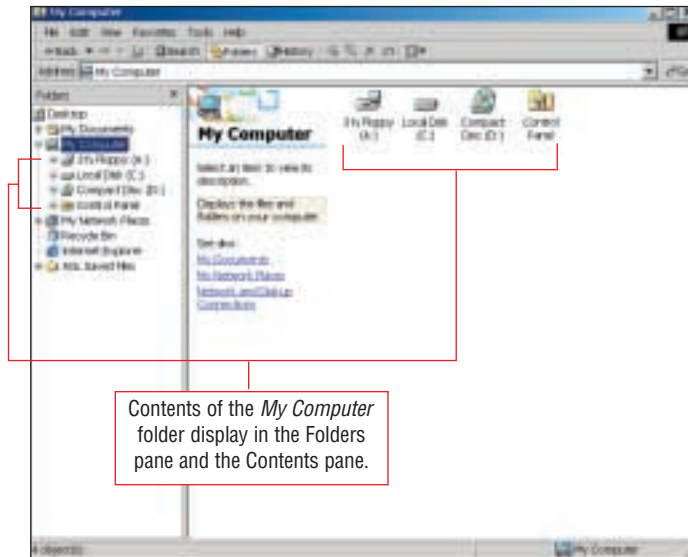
My Computer

File Edit View Favorites Tools Help

Back Search Folders History

Address My Computer

Folders

Desktop
My Documents
My Computer
3½ Floppy (A:)
Local Disk (C:)
Compact Disc (D:)
Control Panel
My Network Places
Recycle Bin
Internet Explorer
AOL Saved Files

My Computer

Select an item to view its description.

Displays the files and folders on your computer

See also:
My Documents
My Network Places
Network and Dial-up Connections

3½ Floppy (A:)
Local Disk (C:)
Compact Disc (D:)
Control Panel

Contents of the *My Computer* folder display in the Folders pane and the Contents pane.

4 object(s)

My Computer